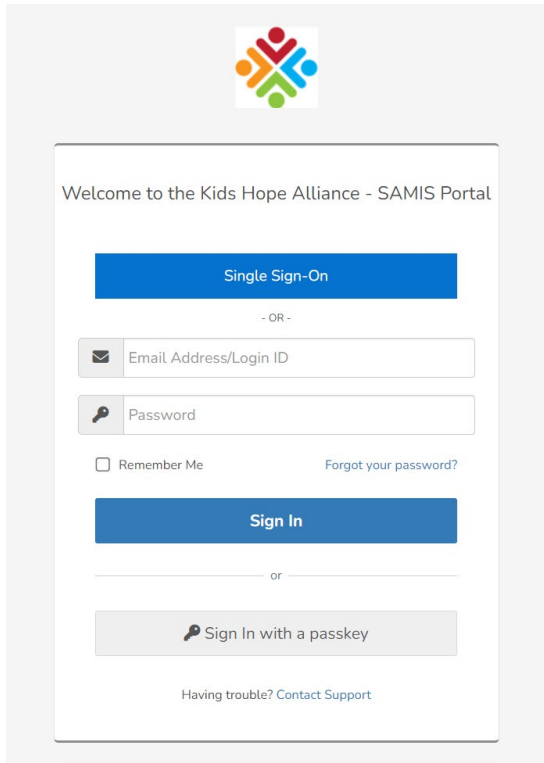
Welcome to the Kids Hope Alliance - SAMIS Portal

Single Sign-On

- OR -

Email Address/Login ID

Password

Remember Me

Forgot your password?

Sign In

or

Sign In with a passkey

Having trouble? Contact Support